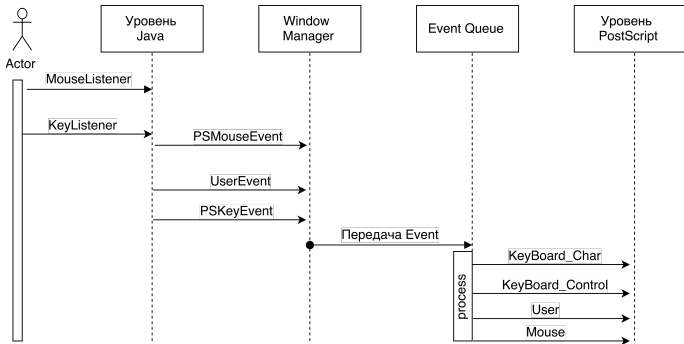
Actor

Уровень Java

Window Manager

Event Queue

Уровень PostScript

MouseListener

KeyListener

PSMouseEvent

UserEvent

PSKeyEvent

Передача Event

process

KeyBoard_Char

KeyBoard_Control

User

Mouse